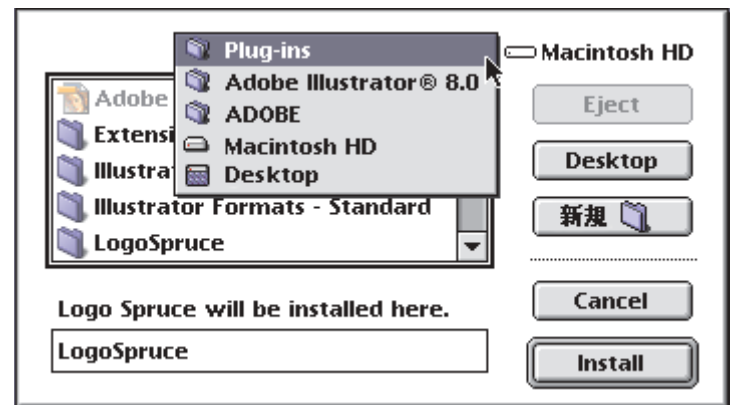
Plug-ins
Adobe Illustrator® 8.0
ADOBE
Macintosh HD
Desktop

Macintosh HD

Adobe
Extensi
Illustrat
Illustrator Formats - Standard
LogoSpruce

Eject
Desktop
新規

Logo Spruce will be installed here.
LogoSpruce

Cancel
Install